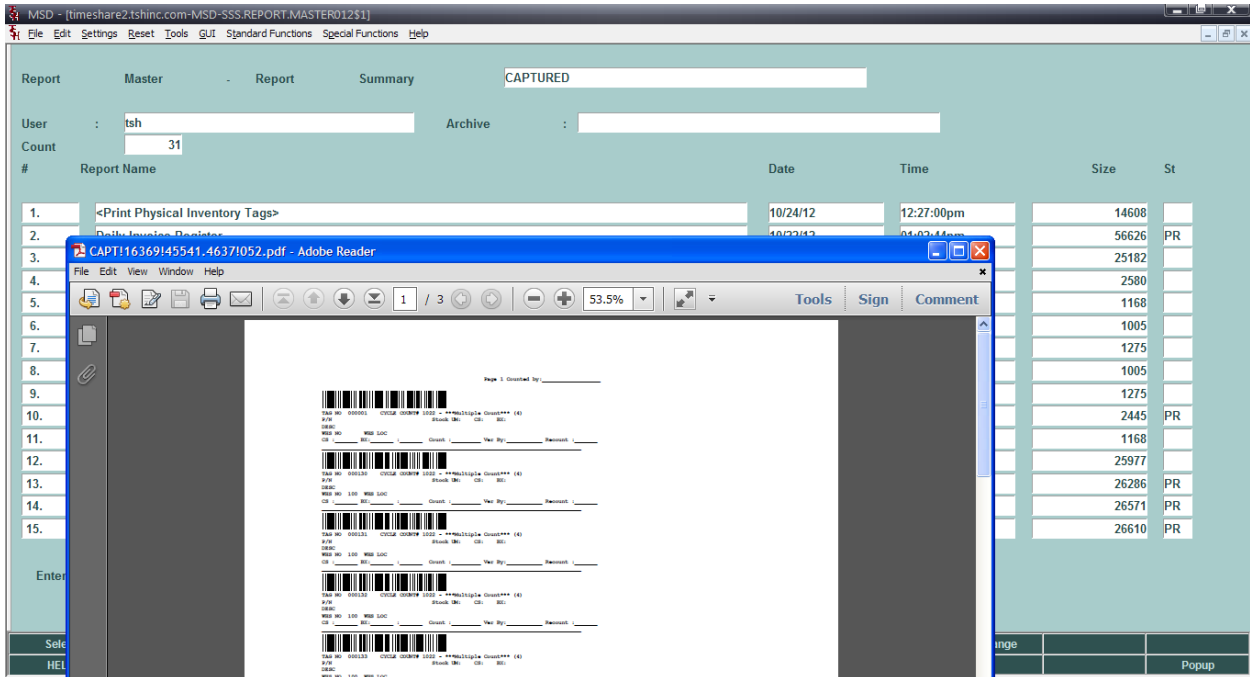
MSD - [timeshare2.tshinc.com-MSD-SSS.REPORT.MASTER012$1]

File Edit Settings Reset Tools GUI Standard Functions Special Functions Help

Report Master - Report Summary CAPTURED

User : tsh Archive :

Count 31

| # | Report Name | Date | Time | Size | St |
|---|---|---|---|---|---|
| 1. | <Print Physical Inventory Tags> | 10/24/12 | 12:27:00pm | 14608 | |
| 2. | Daily Invoice Register | 10/23/12 | 01:03:44pm | 56626 | PR |
| 3. | | | | 25182 | |
| 4. | | | | 2580 | |
| 5. | | | | 1168 | |
| 6. | | | | 1005 | |
| 7. | | | | 1275 | |
| 8. | | | | 1005 | |
| 9. | | | | 1275 | |
| 10. | | | | 2445 | PR |
| 11. | | | | 1168 | |
| 12. | | | | 25977 | |
| 13. | | | | 26286 | PR |
| 14. | | | | 26571 | PR |
| 15. | | | | 26610 | PR |

Enter

Sele

HEL

ange

Popup

CAPT!16369!45541.4637!052.pdf - Adobe Reader

File Edit View Window Help

1 / 3 53.5%

Tools Sign Comment

Page 1 Counted by:____________

TAG NO 000001 CYCLE COUNT# 1022 - ***Multiple Count*** (4)
P/N Stock UM: CS: EC:
DESC
WHS NO WHS LOC
CS :______ EC:______ :______ Count :______ Ver By:________ Recount :______

TAG NO 000130 CYCLE COUNT# 1022 - ***Multiple Count*** (4)
P/N Stock UM: CS: EC:
DESC
WHS NO 100 WHS LOC
CS :______ EC:______ :______ Count :______ Ver By:________ Recount :______

TAG NO 000131 CYCLE COUNT# 1022 - ***Multiple Count*** (4)
P/N Stock UM: CS: EC:
DESC
WHS NO 100 WHS LOC
CS :______ EC:______ :______ Count :______ Ver By:________ Recount :______

TAG NO 000132 CYCLE COUNT# 1022 - ***Multiple Count*** (4)
P/N Stock UM: CS: EC:
DESC
WHS NO 100 WHS LOC
CS :______ EC:______ :______ Count :______ Ver By:________ Recount :______

TAG NO 000133 CYCLE COUNT# 1022 - ***Multiple Count*** (4)
P/N Stock UM: CS: EC:
DESC
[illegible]